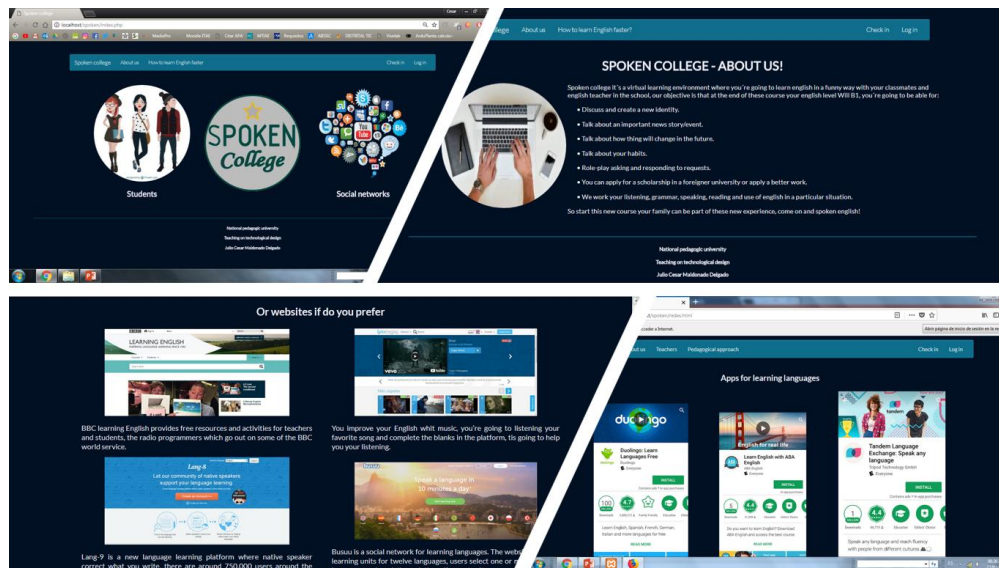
Spoken college | About us | How to learn English faster | Check in | Log in

SPOKEN College

Students

Social networks

National pedagogic university

Teaching on technological design

Julio Cesar Maldonado Delgado

ollege | About us | How to learn English faster? | Check in | Log in

SPOKEN COLLEGE - ABOUT US!

Spoken college it´s a virtual learning environment where you´re going to learn english in a funny way with your classmates and english teacher in the school, our objective is that at the end of these course your english level Will B1, you´re going to be able efor:

• Discuss and create a new identity.

• Talk about an important news story/event.

• Talk about how thing will change in the future.

• Talk about your habits.

• Role-play asking and responding to requests.

• You can apply for a scholarship in a foreigner university or apply a better work.

• We work your listening, grammar, speaking, reading and use of english in a particular situation.

So start this new course your family can be part of these new experience, come on and spoken english!

National pedagogic university

Teaching on technological design

Julio Cesar Maldonado Delgado

Or websites if do you prefer

LEARNING ENGLISH

BBC learning English provides free resources and activities for teachers and students, the radio programmers which go out on some of the BBC world service.

You improve your English whit music, you´re going to listening your favorite song and complete the blanks in the platform, tis going to help you your listening.

Lang-8

Let our community of native speakers support your language learning.

Lang-9 is a new language learning platform where native speaker correct what you write, there are around 750.000 users around the

busuu

Speak a language in 10 minutes a day

Busuu is a social network for learning languages. The web learning units for twelve languages, users select one or m

on | Teachers | Pedagogical approach | Check in | Log in

Apps for learning languages

duolingo

Duolingo: Learn Languages Free

English for real life

Learn English with ABA English

tandem

Tandem Language Exchange: Speak any language

INSTALL

INSTALL

INSTALL